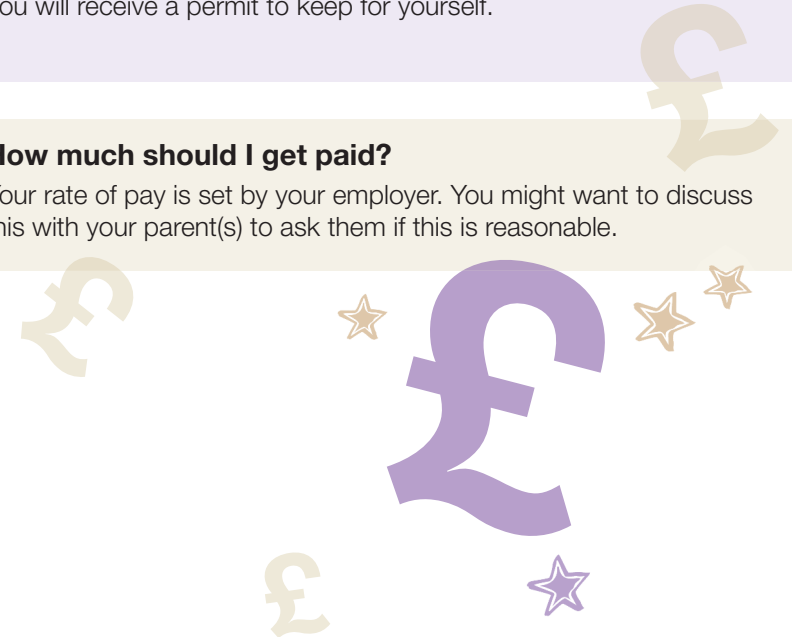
ou will receive a permit to keep for yourself.

How much should I get paid?

our rate of pay is set by your employer. You might want to discuss his with your parent(s) to ask them if this is reasonable.

£

£

£

£